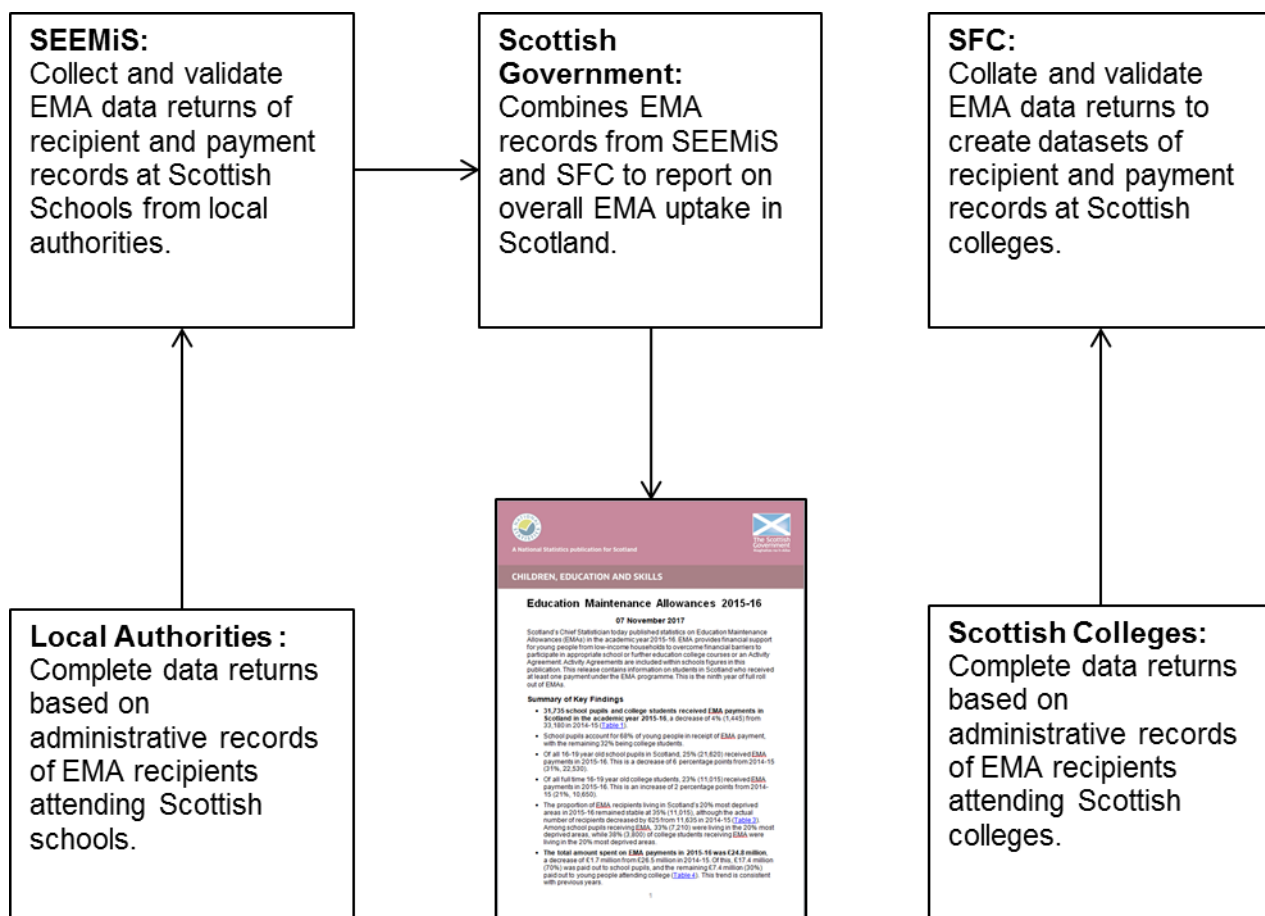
**SEEMiS:**
Collect and validate EMA data returns of recipient and payment records at Scottish Schools from local authorities.

**Scottish Government:**
Combines EMA records from SEEMiS and SFC to report on overall EMA uptake in Scotland.

**SFC:**
Collate and validate EMA data returns to create datasets of recipient and payment records at Scottish colleges.

A National Statistics publication for Scotland

The Scottish Government

CHILDREN, EDUCATION AND SKILLS

Education Maintenance Allowances 2015-16

07 November 2017

Scotland's Chief Statistician today published statistics on Education Maintenance Allowances (EMAs) in the academic year 2015-16. EMA provides financial support for young people from low-income households to overcome financial barriers to participate in appropriate school or further education college courses or an Activity Agreement. Activity Agreements are included within schools figures in this publication. This release contains information on students in Scotland who received at least one payment under the EMA programme. This is the ninth year of full roll out of EMAs.

Summary of Key Findings

- 31,735 school pupils and college students received EMA payments in Scotland in the academic year 2015-16, a decrease of 4% (1,445) from 33,180 in 2014-15 (Table 1).
- School pupils account for 68% of young people in receipt of EMA payment, with the remaining 32% being college students.
- Of all 16-19 year old school pupils in Scotland, 25% (21,620) received EMA payments in 2015-16. This is a decrease of 6 percentage points from 2014-15 (31%, 22,530).
- Of all full time 16-19 year old college students, 23% (11,015) received EMA payments in 2015-16. This is an increase of 2 percentage points from 2014-15 (21%, 10,650).
- The proportion of EMA recipients living in Scotland's 20% most deprived areas in 2015-16 remained stable at 35% (11,015), although the actual number of recipients decreased by 625 from 11,635 in 2014-15 (Table 2). Among school pupils receiving EMA, 33% (7,210) were living in the 20% most deprived areas, while 38% (3,800) of college students receiving EMA were living in the 20% most deprived areas.
- The total amount spent on EMA payments in 2015-16 was £24.8 million, a decrease of £1.7 million from £26.5 million in 2014-15. Of this, £17.4 million (70%) was paid out to school pupils, and the remaining £7.4 million (30%) paid out to young people attending college (Table 4). This trend is consistent with previous years.

1

**Local Authorities :**
Complete data returns based on administrative records of EMA recipients attending Scottish schools.

**Scottish Colleges:**
Complete data returns based on administrative records of EMA recipients attending Scottish colleges.